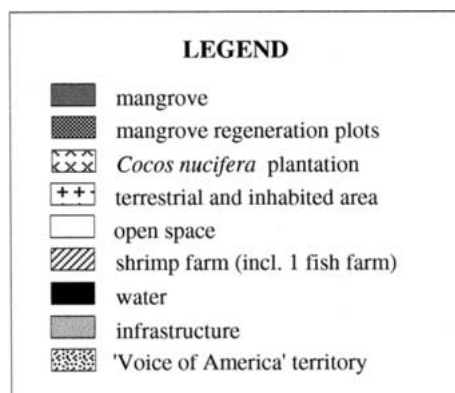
LEGEND

mangrove

mangrove regeneration plots

Cocos nucifera plantation

terrestrial and inhabited area

open space

shrimp farm (incl. 1 fish farm)

water

infrastructure

'Voice of America' territory